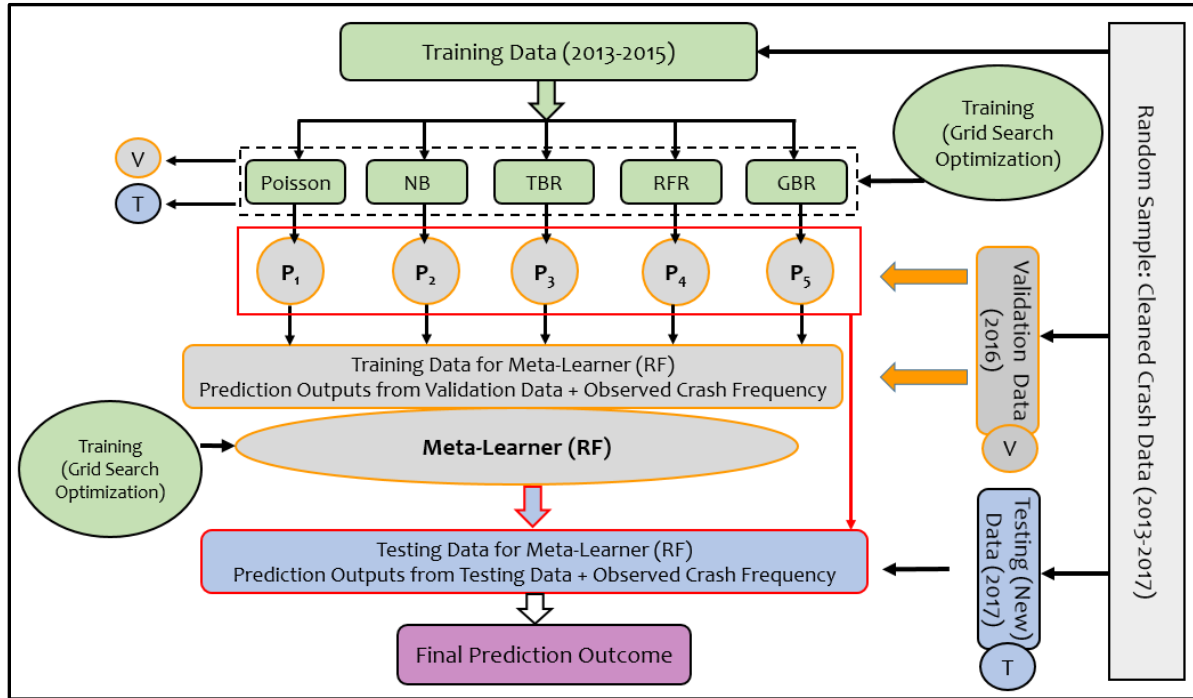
Training Data (2013-2015)

Training (Grid Search Optimization)

Random Sample: Cleaned Crash Data (2013-2017)

V

T

Poisson

NB

TBR

RFR

GBR

$P_1$

$P_2$

$P_3$

$P_4$

$P_5$

Validation Data (2016)

V

Training Data for Meta-Learner (RF)
Prediction Outputs from Validation Data + Observed Crash Frequency

Training (Grid Search Optimization)

Meta-Learner (RF)

Testing (New) Data (2017)

T

Testing Data for Meta-Learner (RF)
Prediction Outputs from Testing Data + Observed Crash Frequency

Final Prediction Outcome